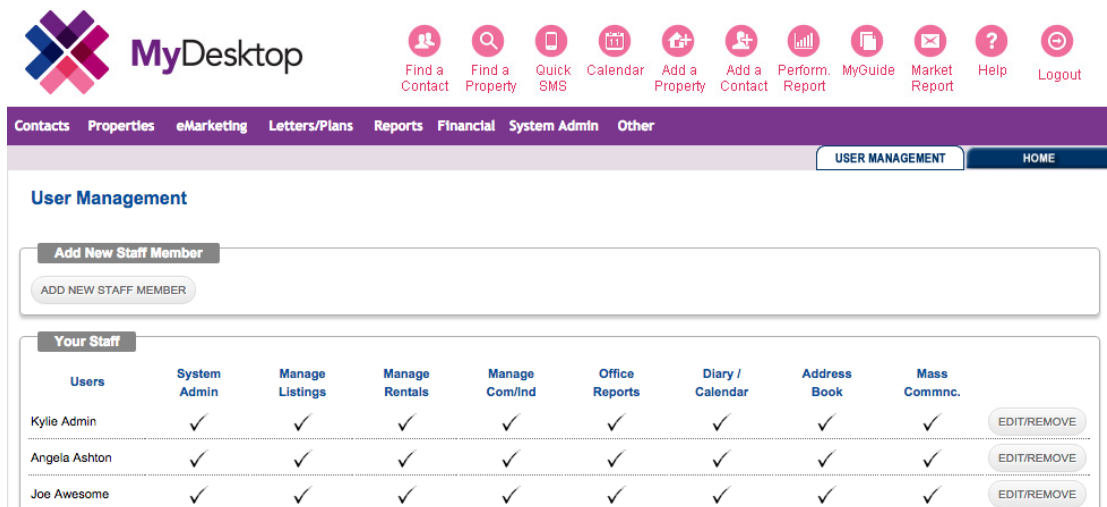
MyDesktop

Find a Contact | Find a Property | Quick SMS | Calendar | Add a Property | Add a Contact | Perform. Report | MyGuide | Market Report | Help | Logout

Contacts | Properties | eMarketing | Letters/Plans | Reports | Financial | System Admin | Other

USER MANAGEMENT | HOME

User Management

Add New Staff Member

ADD NEW STAFF MEMBER

Your Staff

| Users | System Admin | Manage Listings | Manage Rentals | Manage Com/Ind | Office Reports | Diary / Calendar | Address Book | Mass Commnc. | |
|---|---|---|---|---|---|---|---|---|---|
| Kylie Admin | ✓ | ✓ | ✓ | ✓ | ✓ | ✓ | ✓ | ✓ | EDIT/REMOVE |
| Angela Ashton | ✓ | ✓ | ✓ | ✓ | ✓ | ✓ | ✓ | ✓ | EDIT/REMOVE |
| Joe Awesome | ✓ | ✓ | ✓ | ✓ | ✓ | ✓ | ✓ | ✓ | EDIT/REMOVE |